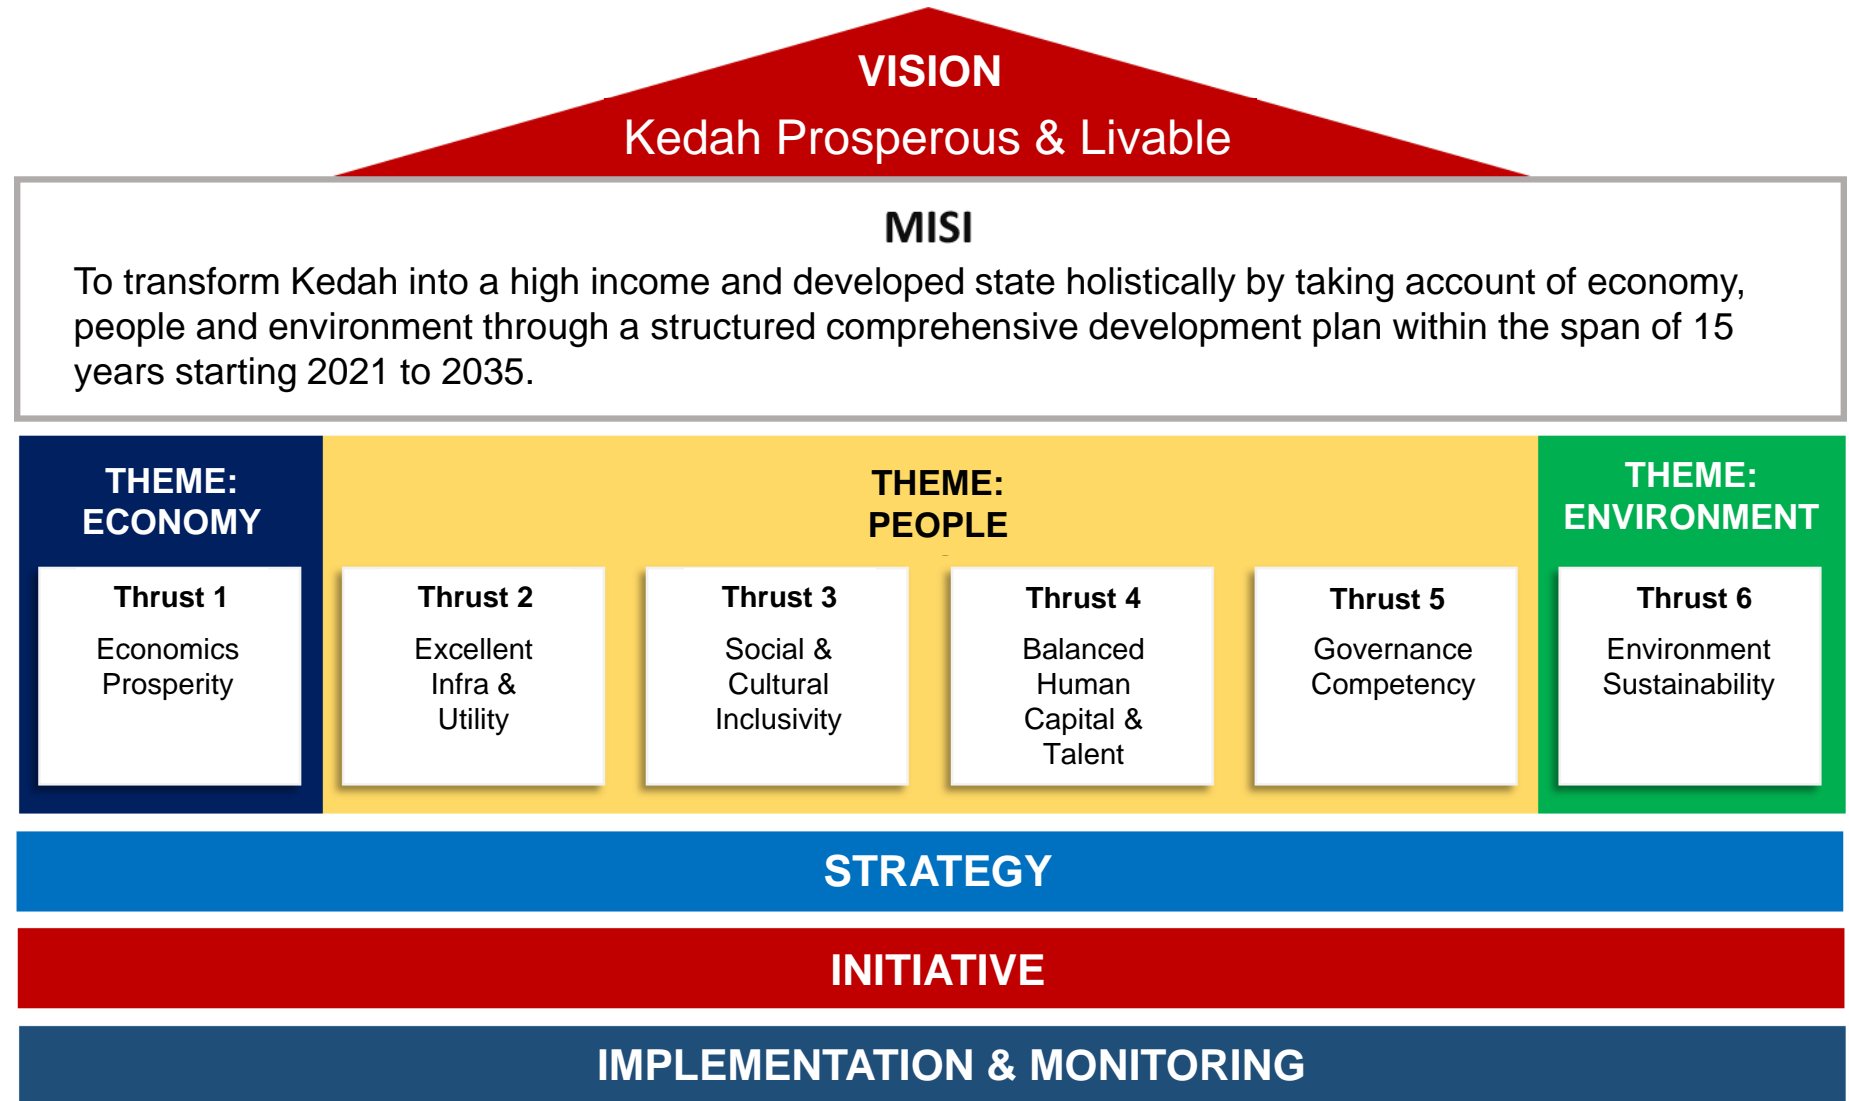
VISION
Kedah Prosperous & Livable

MISI
To transform Kedah into a high income and developed state holistically by taking account of economy, people and environment through a structured comprehensive development plan within the span of 15 years starting 2021 to 2035.

THEME: ECONOMY

THEME: PEOPLE

THEME: ENVIRONMENT

Thrust 1
Economics Prosperity

Thrust 2
Excellent Infra & Utility

Thrust 3
Social & Cultural Inclusivity

Thrust 4
Balanced Human Capital & Talent

Thrust 5
Governance Competency

Thrust 6
Environment Sustainability

STRATEGY

INITIATIVE

IMPLEMENTATION & MONITORING